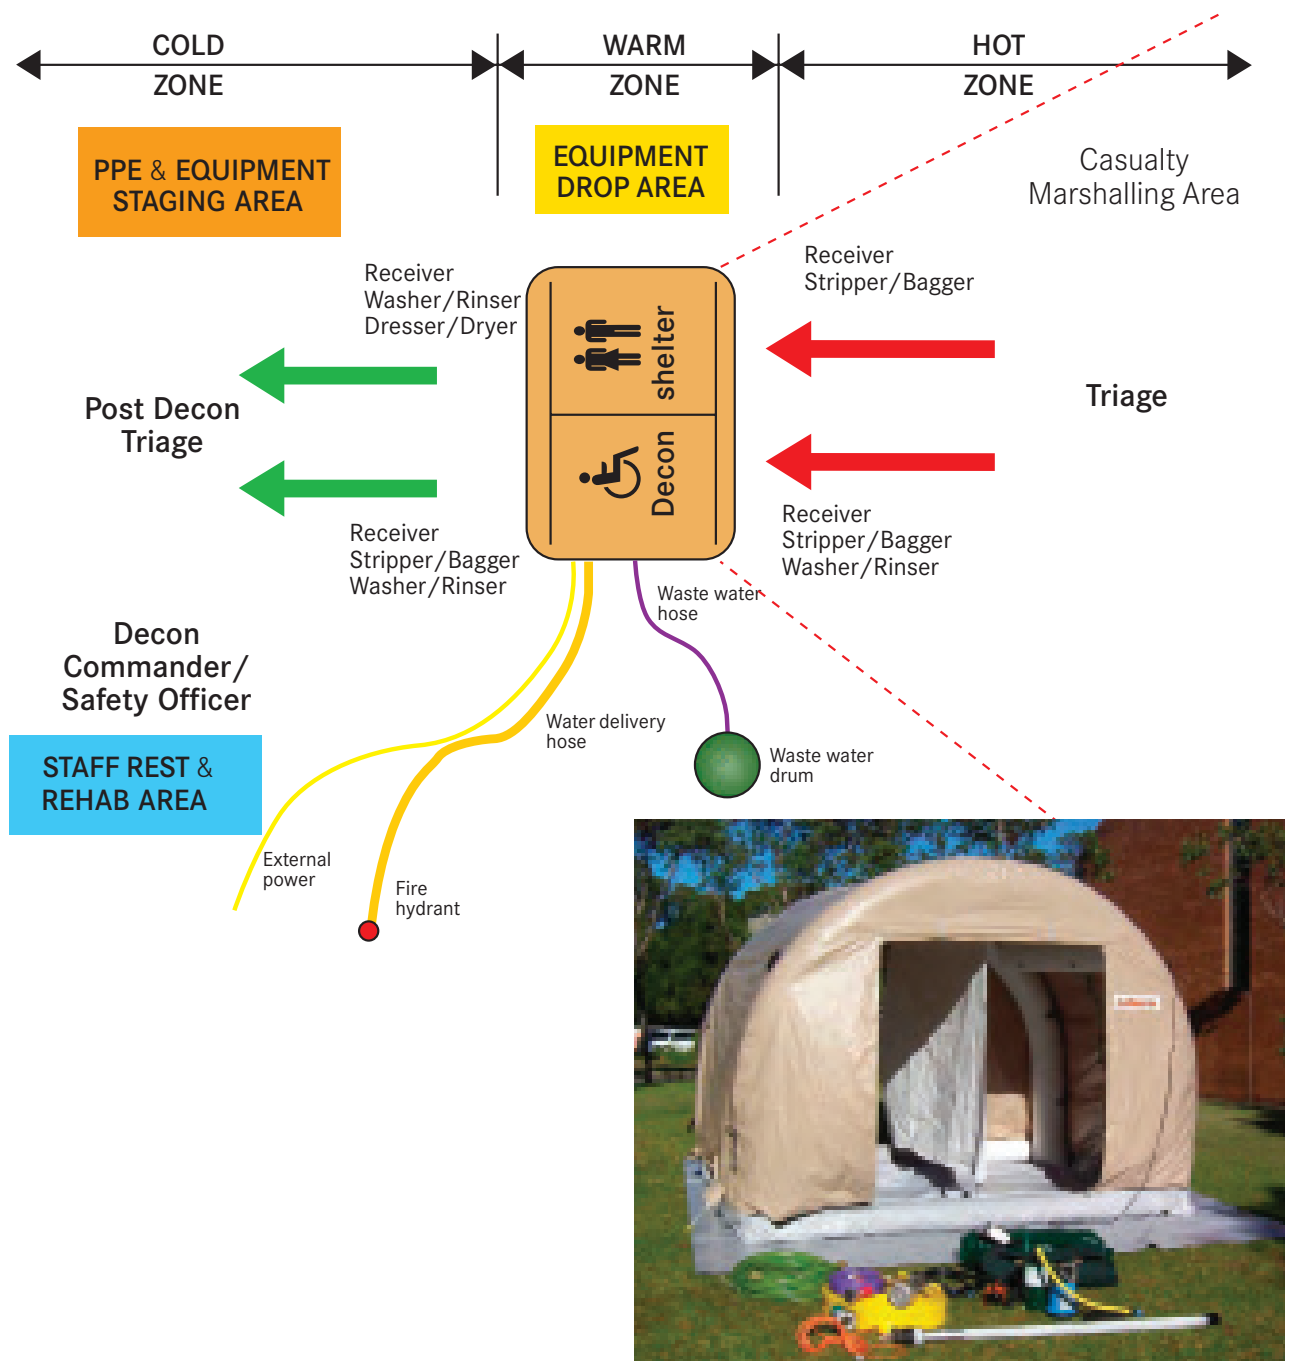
COLD ZONE

WARM ZONE

HOT ZONE

PPE & EQUIPMENT STAGING AREA

EQUIPMENT DROP AREA

Casualty Marshalling Area

Receiver
Washer/Rinser
Dresser/Dryer

Receiver
Stripper/Bagger

shelter

Decon

Post Decon Triage

Triage

Receiver
Stripper/Bagger
Washer/Rinser

Receiver
Stripper/Bagger
Washer/Rinser

Waste water hose

Decon Commander/ Safety Officer

Water delivery hose

Waste water drum

STAFF REST & REHAB AREA

External power

Fire hydrant